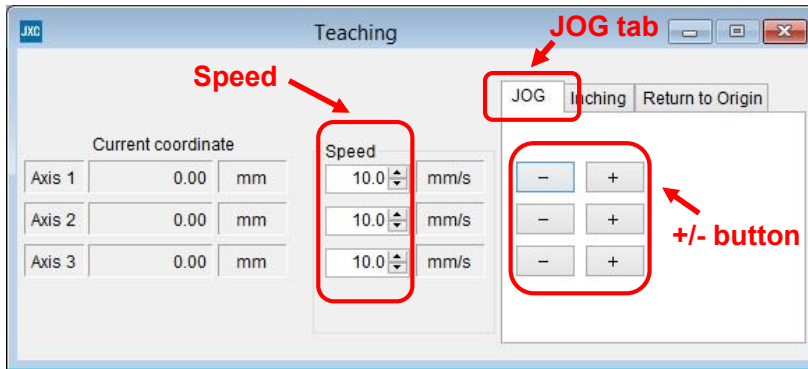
JXC

Teaching

JOG tab

Speed

JOG

Inching

Return to Origin

Current coordinate

Speed

| Axis 1 | 0.00 | mm | 10.0 | mm/s | − | + |
|---|---|---|---|---|---|---|
| Axis 2 | 0.00 | mm | 10.0 | mm/s | − | + |
| Axis 3 | 0.00 | mm | 10.0 | mm/s | − | + |

+/- button